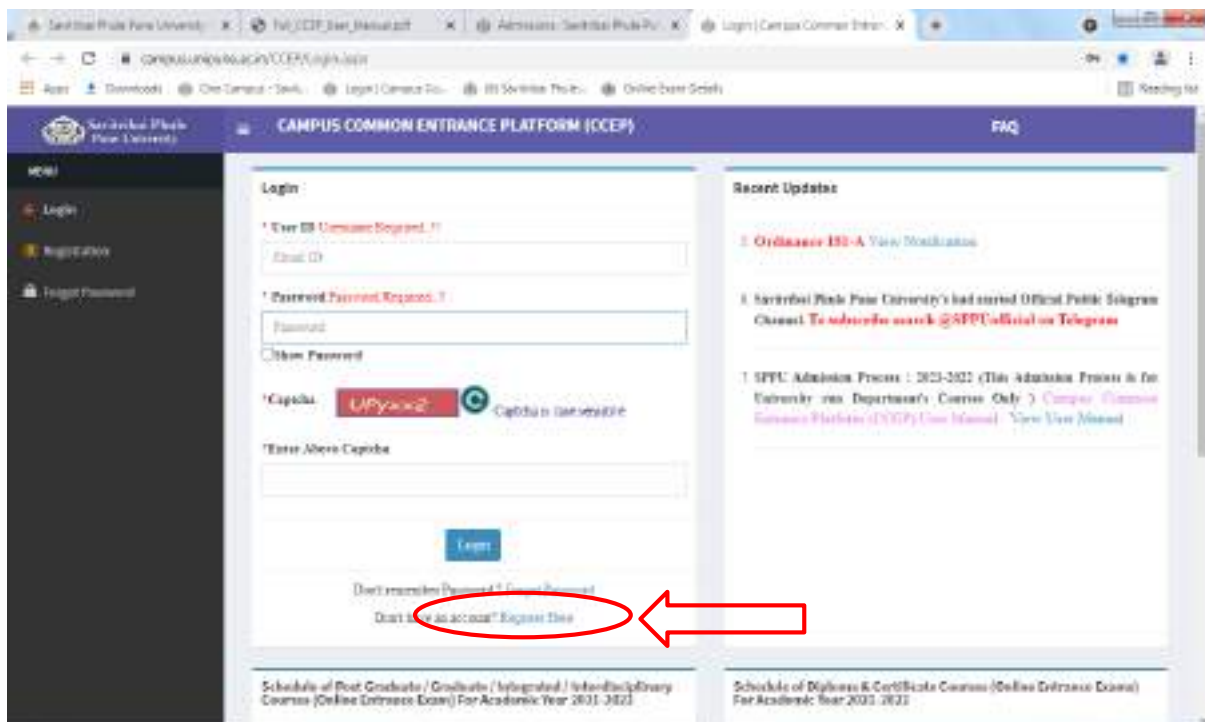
Savitribai Phule Pune University | Full_CCEP_User_Manual.pdf | Admissions : Savitribai Phule Pu | Login | Campus Common Entran

campus.unipune.ac.in/CCEP/Login.aspx

Apps Downloads One Campus - Savit... Login | Campus Co... SS Savitribai Phule... Online Exam Details Reading list

Savitribai Phule Pune University

CAMPUS COMMON ENTRANCE PLATFORM (CCEP)

FAQ

MENU

Login

Registration

Forgot Password

Login

* User ID Username Required..!!

Email ID

* Password Password Required..!!

Password

Show Password

*Captcha UPyxx2 Captcha is case sensitive

*Enter Above Captcha

Login

Don't remember Password ? Forgot Password

Don't have an account? Register Here

Recent Updates

1 Ordinance 151-A View Notification

1 Savitribai Phule Pune University's had started Official Public Telegram Channel. To subscribe search @SPPUofficial on Telegram

1 SPPU Admission Process : 2021-2022 (This Admission Process is for University own Department's Courses Only ) Campus Common Entrance Platform (CCEP) User Manual View User Manual

Schedule of Post Graduate / Graduate / Integrated / Interdisciplinary Courses (Online Entrance Exam) For Academic Year 2021-2022

Schedule of Diploma & Certificate Courses (Online Entrance Exams) For Academic Year 2021-2022